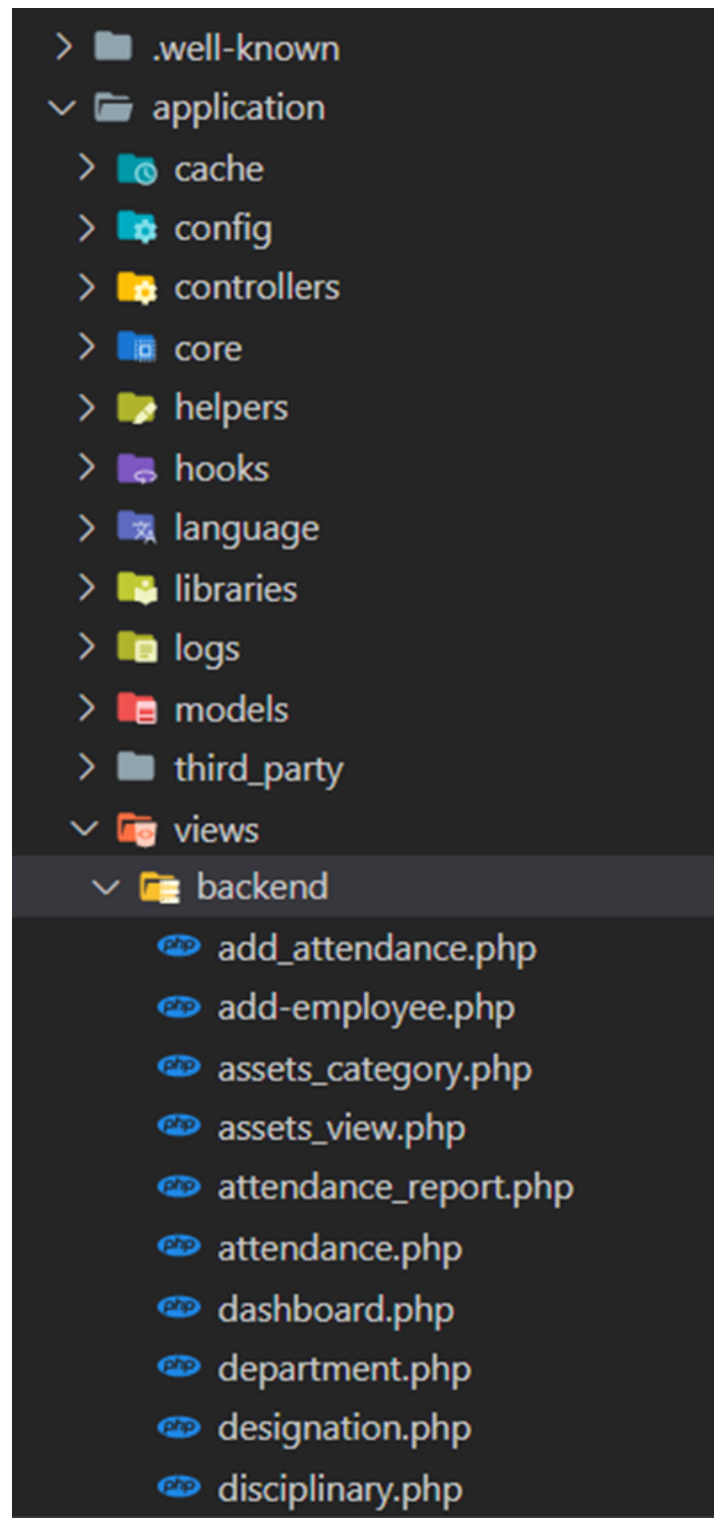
.well-known
application
cache
config
controllers
core
helpers
hooks
language
libraries
logs
models
third_party
views
backend
php add_attendance.php
php add-employee.php
php assets_category.php
php assets_view.php
php attendance_report.php
php attendance.php
php dashboard.php
php department.php
php designation.php
php disciplinary.php